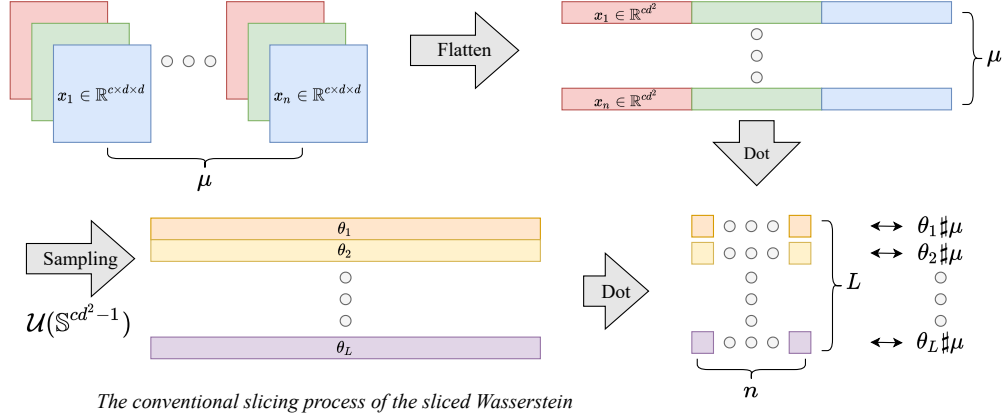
$x_1 \in \mathbb{R}^{c\times d\times d}$

$x_n \in \mathbb{R}^{c\times d\times d}$

$\mu$

Flatten

$x_1 \in \mathbb{R}^{cd^2}$

$x_n \in \mathbb{R}^{cd^2}$

$\mu$

Dot

Sampling

$\mathcal{U}(\mathbb{S}^{cd^2-1})$

$\theta_1$

$\theta_2$

$\theta_L$

Dot

$L$

$n$

$\theta_1\sharp\mu$

$\theta_2\sharp\mu$

$\theta_L\sharp\mu$

The conventional slicing process of the sliced Wasserstein